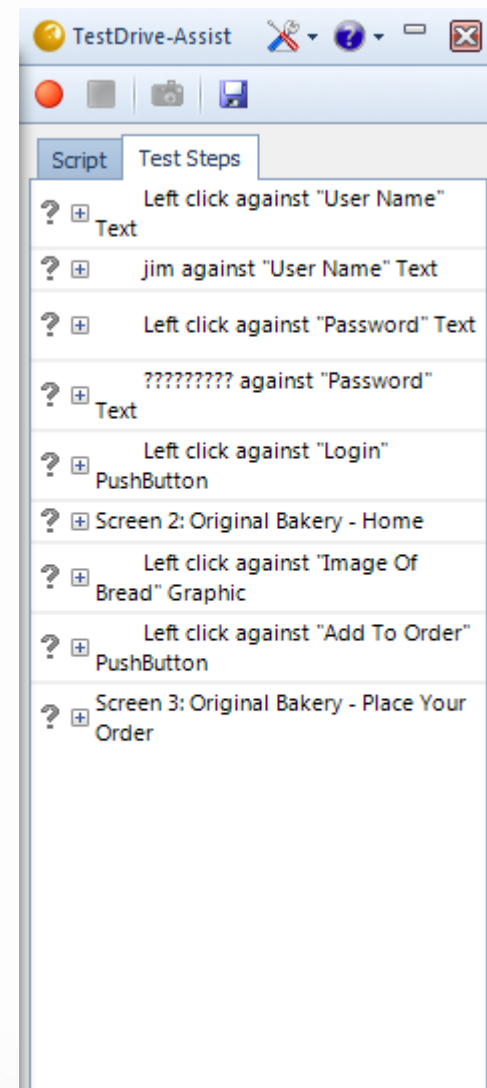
TestDrive-Assist

Script
Test Steps

? ⊞ Left click against "User Name" Text
? ⊞ jim against "User Name" Text
? ⊞ Left click against "Password" Text
? ⊞ ????????? against "Password" Text
? ⊞ Left click against "Login" PushButton
? ⊞ Screen 2: Original Bakery - Home
? ⊞ Left click against "Image Of Bread" Graphic
? ⊞ Left click against "Add To Order" PushButton
? ⊞ Screen 3: Original Bakery - Place Your Order